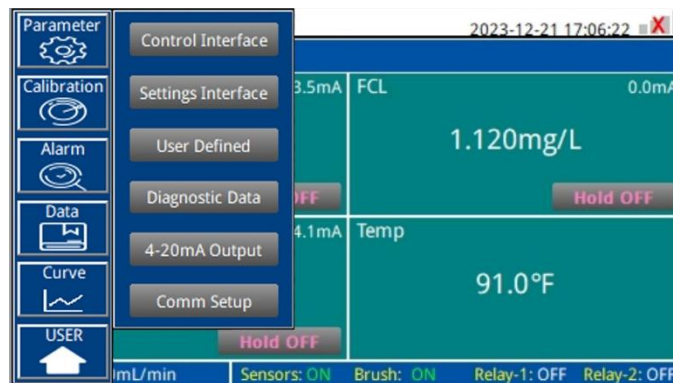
Parameter
Calibration
Alarm
Data
Curve
USER

Control Interface
Settings Interface
User Defined
Diagnostic Data
4-20mA Output
Comm Setup

2023-12-21 17:06:22 X

3.5mA
FCL
0.0mA
1.120mg/L
FF
Hold OFF

4.1mA
Temp
91.0°F
Hold OFF

mL/min
Sensors: ON
Brush: ON
Relay-1: OFF
Relay-2: OFF